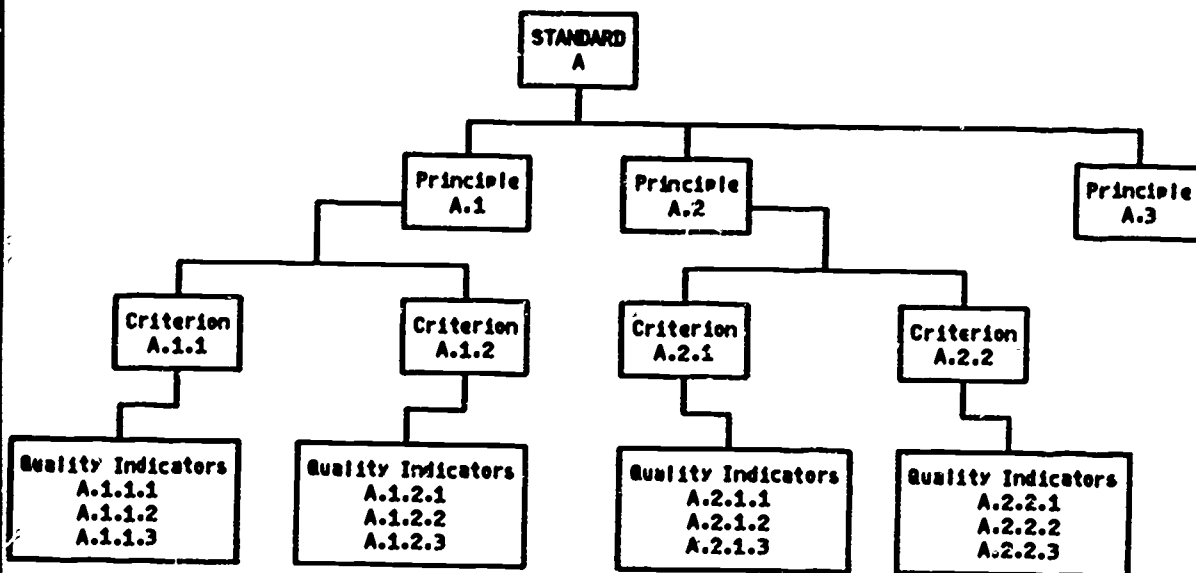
STANDARD
A

Principle
A.1

Principle
A.2

Principle
A.3

Criterion
A.1.1

Criterion
A.1.2

Criterion
A.2.1

Criterion
A.2.2

Quality Indicators
A.1.1.1
A.1.1.2
A.1.1.3

Quality Indicators
A.1.2.1
A.1.2.2
A.1.2.3

Quality Indicators
A.2.1.1
A.2.1.2
A.2.1.3

Quality Indicators
A.2.2.1
A.2.2.2
A.2.2.3